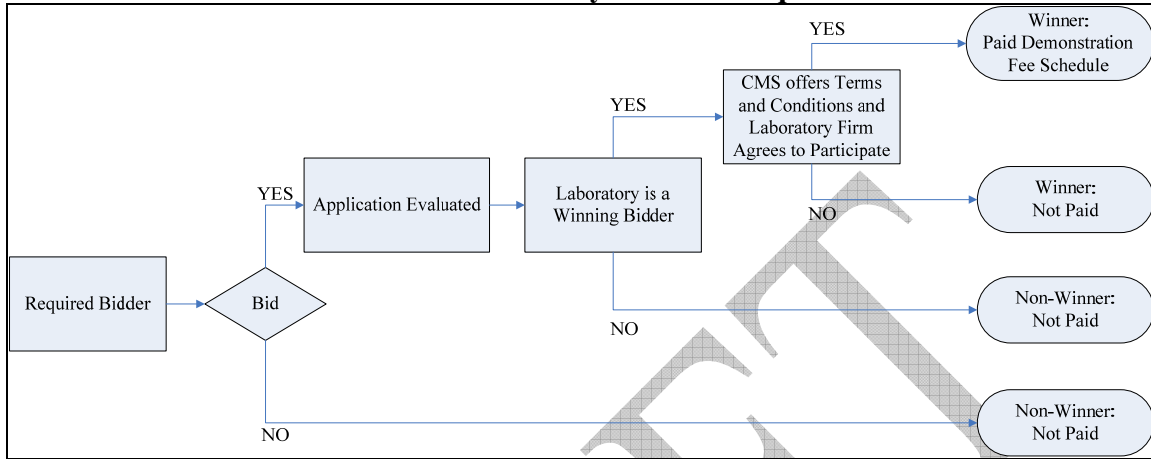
Required Bidder

Bid

YES

Application Evaluated

Laboratory is a Winning Bidder

YES

CMS offers Terms and Conditions and Laboratory Firm Agrees to Participate

YES

Winner: Paid Demonstration Fee Schedule

NO

Winner: Not Paid

NO

Non-Winner: Not Paid

NO

Non-Winner: Not Paid

DRAFT